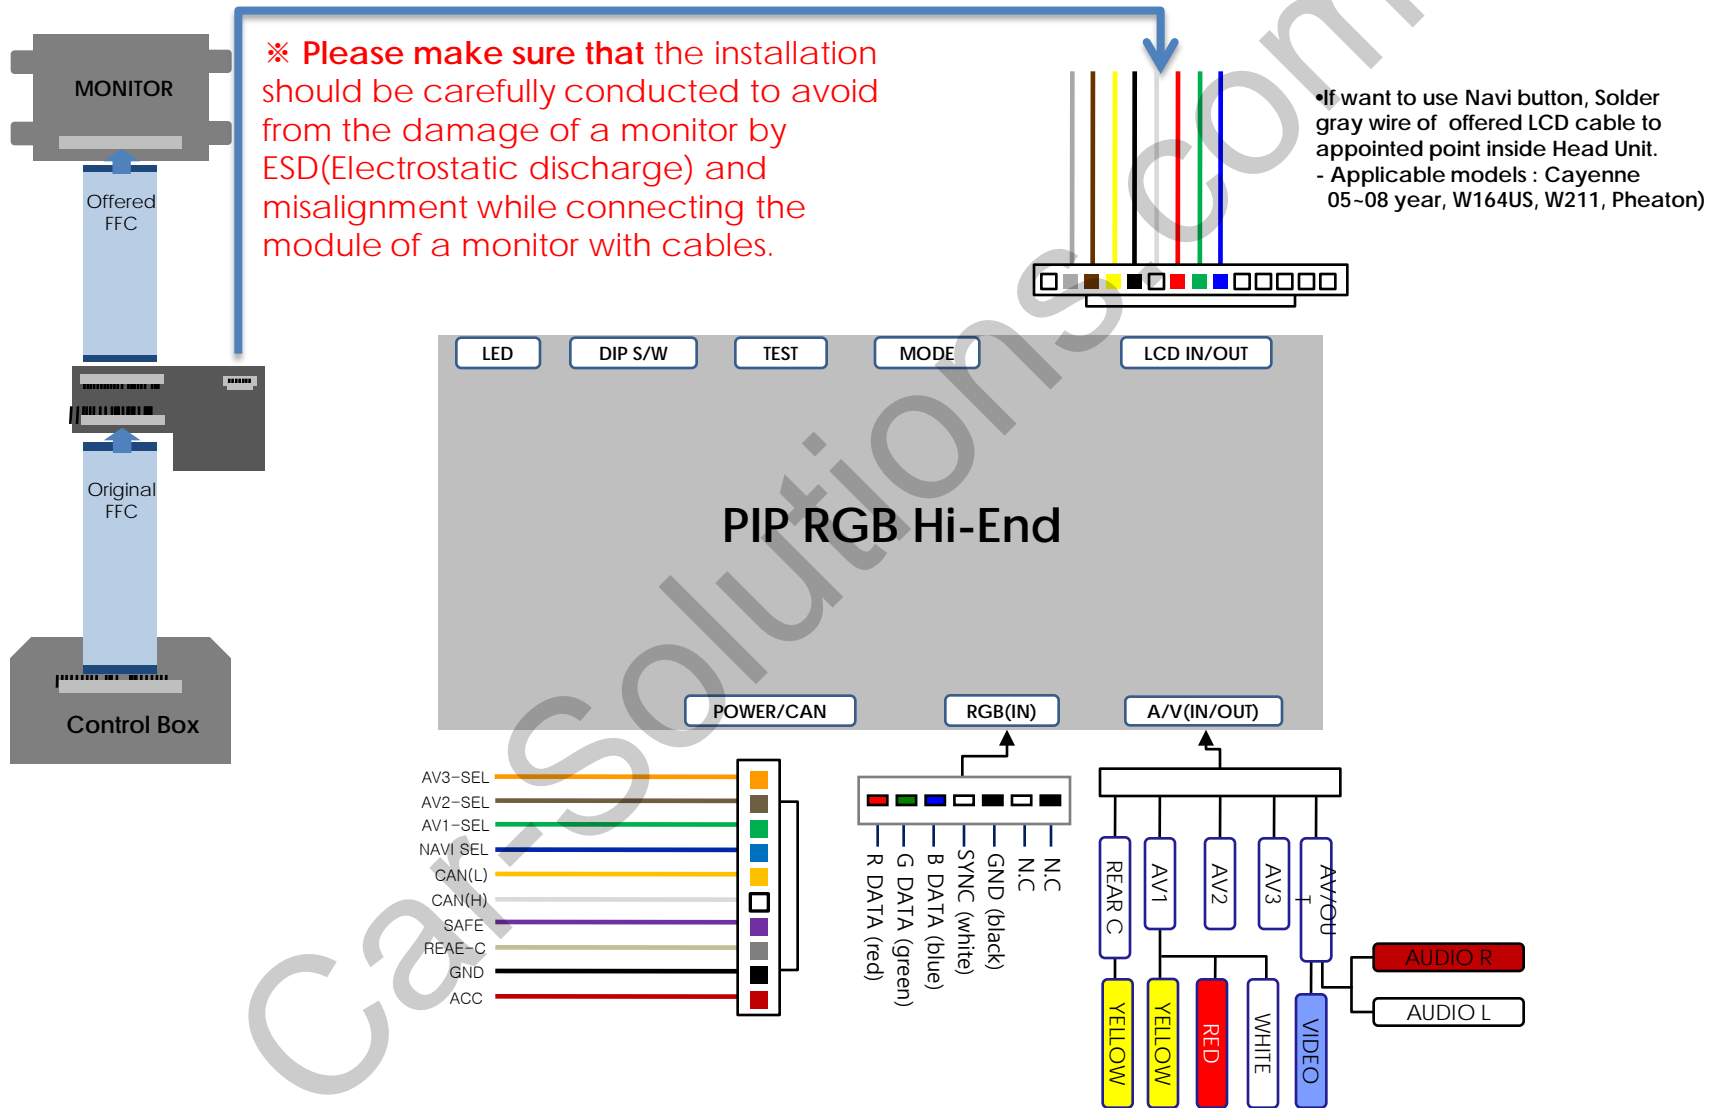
MONITOR

Offered FFC

Original FFC

Control Box

※ Please make sure that the installation should be carefully conducted to avoid from the damage of a monitor by ESD(Electrostatic discharge) and misalignment while connecting the module of a monitor with cables.

•If want to use Navi button, Solder gray wire of offered LCD cable to appointed point inside Head Unit.
- Applicable models : Cayenne 05~08 year, W164US, W211, Pheaton)

LED
DIP S/W
TEST
MODE
LCD IN/OUT

PIP RGB Hi-End

POWER/CAN
RGB(IN)
A/V(IN/OUT)

AV3-SEL
AV2-SEL
AV1-SEL
NAVI SEL
CAN(L)
CAN(H)
SAFE
REAE-C
GND
ACC

R DATA (red)
G DATA (green)
B DATA (blue)
SYNC (white)
GND (black)
N.C
N.C

REAR C
AV1
AV2
AV3
AV/OUT

YELLOW
YELLOW
RED
WHITE
VIDEO

AUDIO R
AUDIO L

Car-Solutions.com